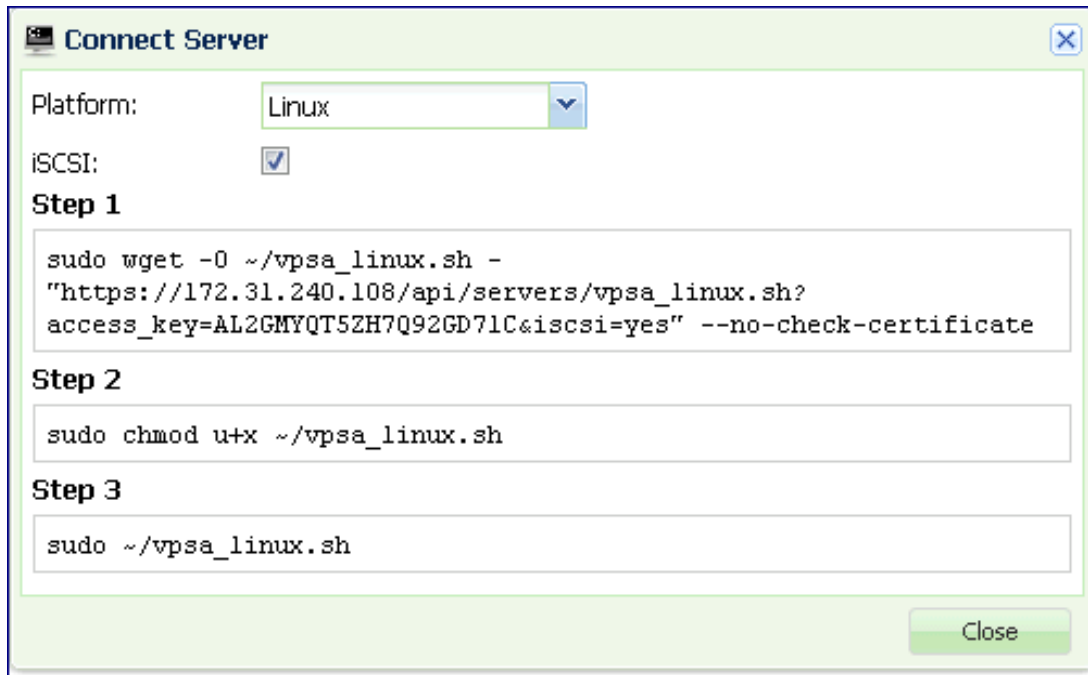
Connect Server

Platform: Linux

iSCSI:

Step 1

sudo wget -O ~/vpsa_linux.sh -
"https://172.31.240.108/api/servers/vpsa_linux.sh?access_key=AL2GMYQT5ZH7Q92GD71C&iscsi=yes" --no-check-certificate

Step 2

sudo chmod u+x ~/vpsa_linux.sh

Step 3

sudo ~/vpsa_linux.sh

Close